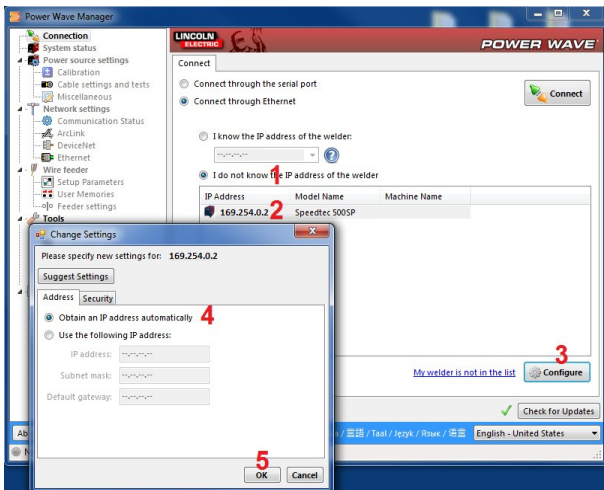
Power Wave Manager

Connection
System status
Power source settings
Calibration
Cable settings and tests
Miscellaneous
Network settings
Communication Status
ArcLink
DeviceNet
Ethernet
Wire feeder
Setup Parameters
User Memories
Feeder settings
Tools

LINCOLN ELECTRIC
POWER WAVE

Connect

Connect through the serial port
Connect through Ethernet

Connect

I know the IP address of the welder:
-.-.-.-

I do not know the IP address of the welder
1

| IP Address | Model Name | Machine Name |
|---|---|---|
| 169.254.0.2 | Speedtec 500SP | |

2

Change Settings

Please specify new settings for: 169.254.0.2

Suggest Settings

Address Security

Obtain an IP address automatically
4
Use the following IP address:
IP address: -.-.-.-
Subnet mask: -.-.-.-
Default gateway: -.-.-.-

5
OK Cancel

3
My welder is not in the list
Configure

Check for Updates

/ 言語 / Taal / Język / Язык / 语言
English - United States